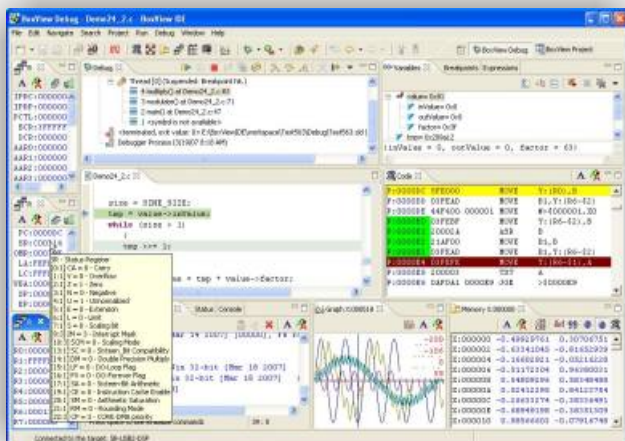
BoxView Debug - Demo24_2.c - BoxView IDE

File Edit Navigate Search Project Run Debug Window Help

BoxView Debug | BoxView Project

Debug

Thread [0] (Suspended: Breakpoint hit.)
4 multiply() at Demo24_2.c:60
3 modulate() at Demo24_2.c:71
2 main() at Demo24_2.c:47
1 <symbol is not available>
<terminated, exit value: 0> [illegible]
Debugger Process ([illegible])

Variables | Breakpoints | Expressions

inValue 0x0
outValue 0x0
factor 0x3F
tmp 0x2B6a2

inValue = 0, outValue = 0, factor = 63)

Demo24_2.c

size = SINE_SIZE;
tmp = value->inValue;
while (size > 1)
{
tmp >>= 1;

tmp + value->factor;

IPBC:000000
IPBP:000000
PCTL:000000
BCR:FFFFFF
DCR:000000
AAR0:000000
AAR1:000000
AAR2:000000
AAR3:000000

PC:00000C
SR:000318
OMR:000
LA:FFFF
LC:FFFF
VBA:000
SP:000
SSH:000
SSL:000

R0:000
R1:000
R2:000
R3:000
R4:000
R5:000
R6:000
R7:000

Code

P:00000C 5FE000 MOVE Y:(R0),B
P:00000D 00000 MOVE B1,Y:(R6-02)
P:00000E 44F400 000001 MOVE #$000001,X0
P:00000F 000000 MOVE Y:(R6-02),B
P:000010 20001A ASR B
P:000011 21AF00 MOVE B1,B
P:000012 00000 MOVE Y:(R6-02),B
P:000013 00000 MOVE Y:(R6-01),A
P:000014 00000 TST A
P:000015 0AF0A1 000009 JGE >$000009

SR - Status Register
[0] CA = 0 - Carry
[1] V = 0 - Overflow
[2] Z = 1 - Zero
[3] N = 0 - Negative
[4] U = 1 - Unnormalized
[5] E = 0 - Extension
[6] L = 0 - Limit
[7] S = 0 - Scaling bit
[8] IM = 3 - Interrupt Mask
[10] SOM = 0 - Scaling Mode
[12] SC = 0 - Sixteen Bit Compatibility
[13] DM = 0 - Double Precision Multiply
[14] LF = 0 - DO-Loop Flag
[15] FV = 0 - DO-Forever Flag
[16] SA = 0 - Sixteen-Bit Arithmetic
[17] CE = 0 - Instruction Cache Enable
[18] SM = 0 - Arithmetic Saturation
[19] RM = 0 - Rounding Mode
[20] CP = 0 - CORE-DMA priority

Status | Console

bit [Mar 18 2007]
bit [Mar 18 2007]

Graph

Memory

X:000000 -0.49829761 0.30706751
X:000002 -0.63341045 -0.01632939
X:000004 -0.16602921 -0.03216220
X:000006 -0.31172106 0.94080031
X:000008 0.34809296 0.80198488
X:00000A 0.02432395 0.04122764
X:00000C 0.26033174 -0.38026481
X:00000E -0.68949198 -0.38031309
X:000010 0.98569453 -0.07916748

Connected to the target: SB-USB2-DSP